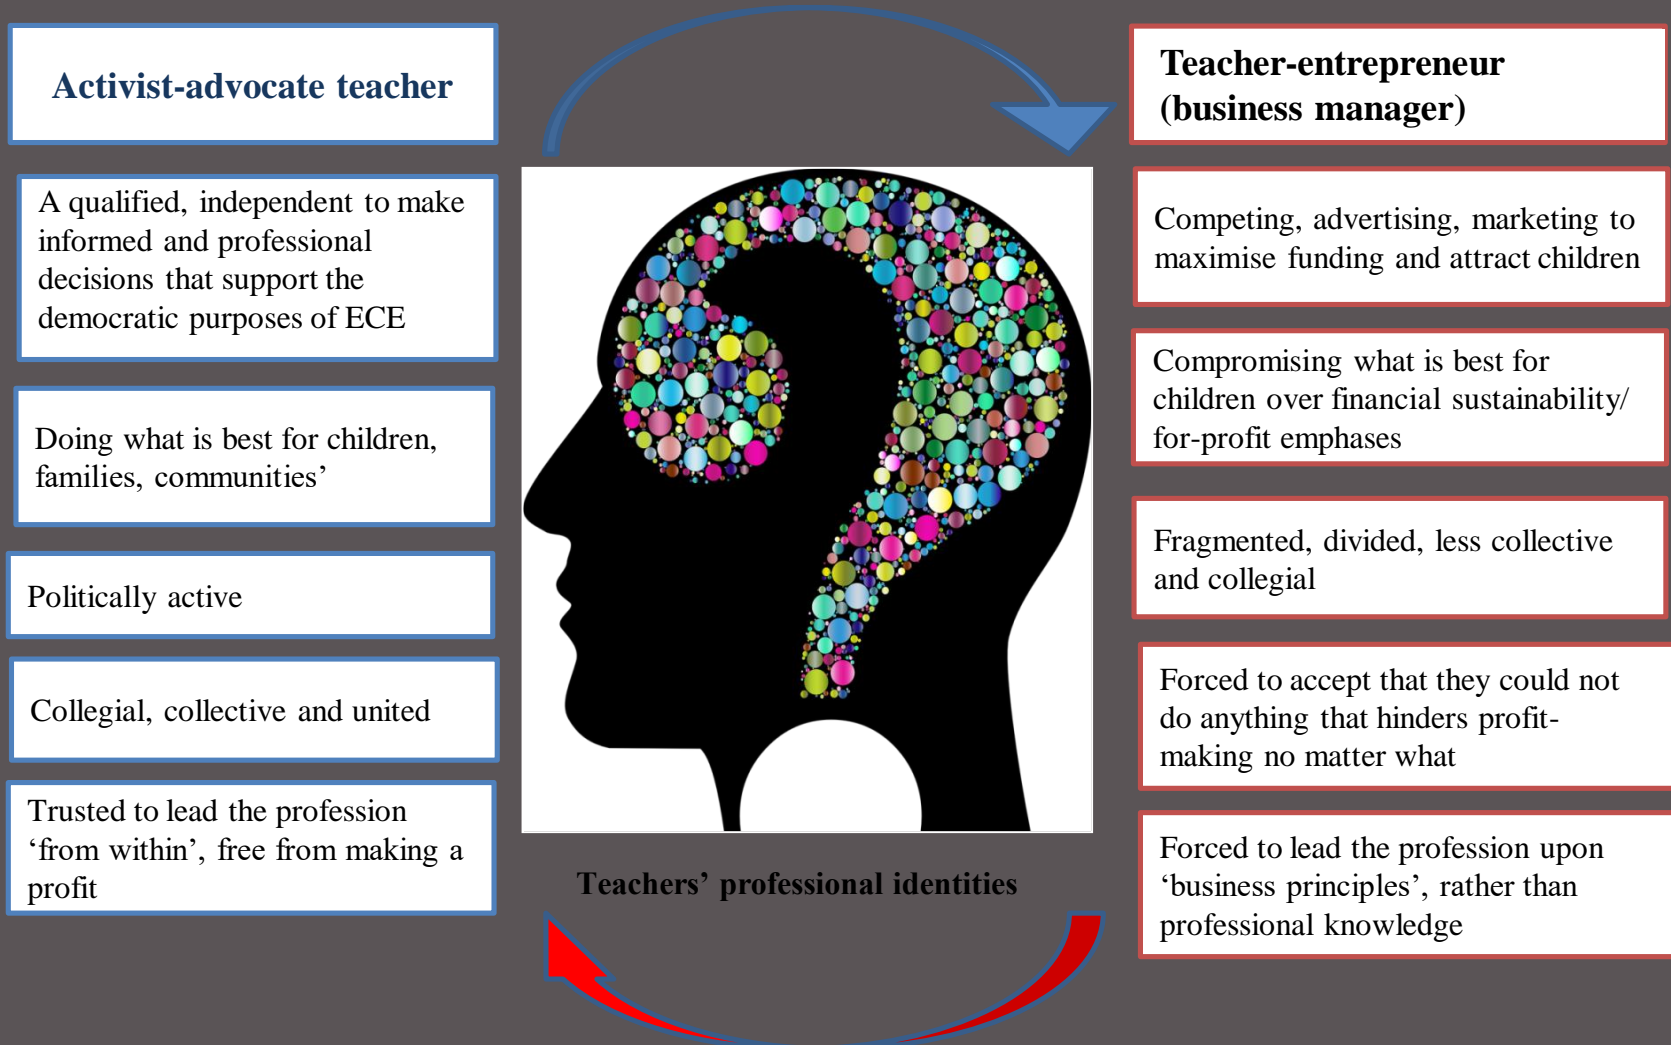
Activist-advocate teacher

A qualified, independent to make informed and professional decisions that support the democratic purposes of ECE

Doing what is best for children, families, communities’

Politically active

Collegial, collective and united

Trusted to lead the profession ‘from within’, free from making a profit

Teachers’ professional identities

Teacher-entrepreneur (business manager)

Competing, advertising, marketing to maximise funding and attract children

Compromising what is best for children over financial sustainability/ for-profit emphases

Fragmented, divided, less collective and collegial

Forced to accept that they could not do anything that hinders profit-making no matter what

Forced to lead the profession upon ‘business principles’, rather than professional knowledge